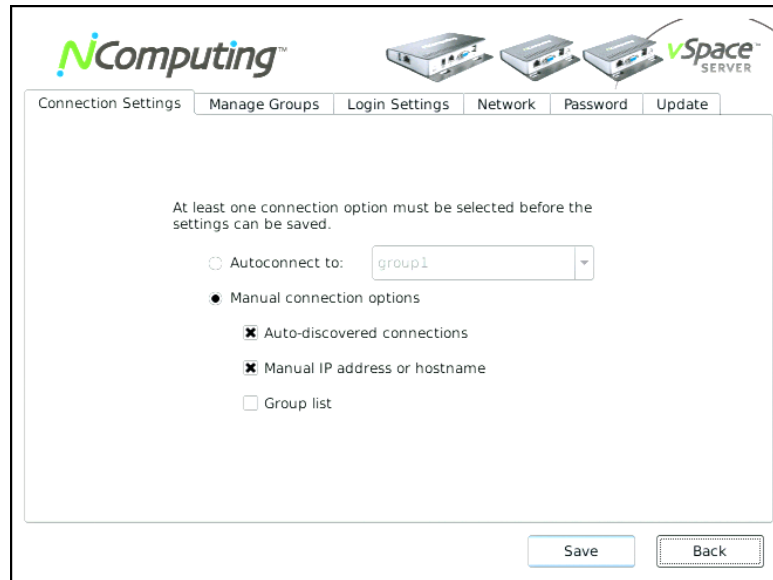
NComputing™

vSpace™ SERVER

Connection Settings | Manage Groups | Login Settings | Network | Password | Update

At least one connection option must be selected before the settings can be saved.

Autoconnect to: group1

Manual connection options

Auto-discovered connections

Manual IP address or hostname

Group list

Save

Back